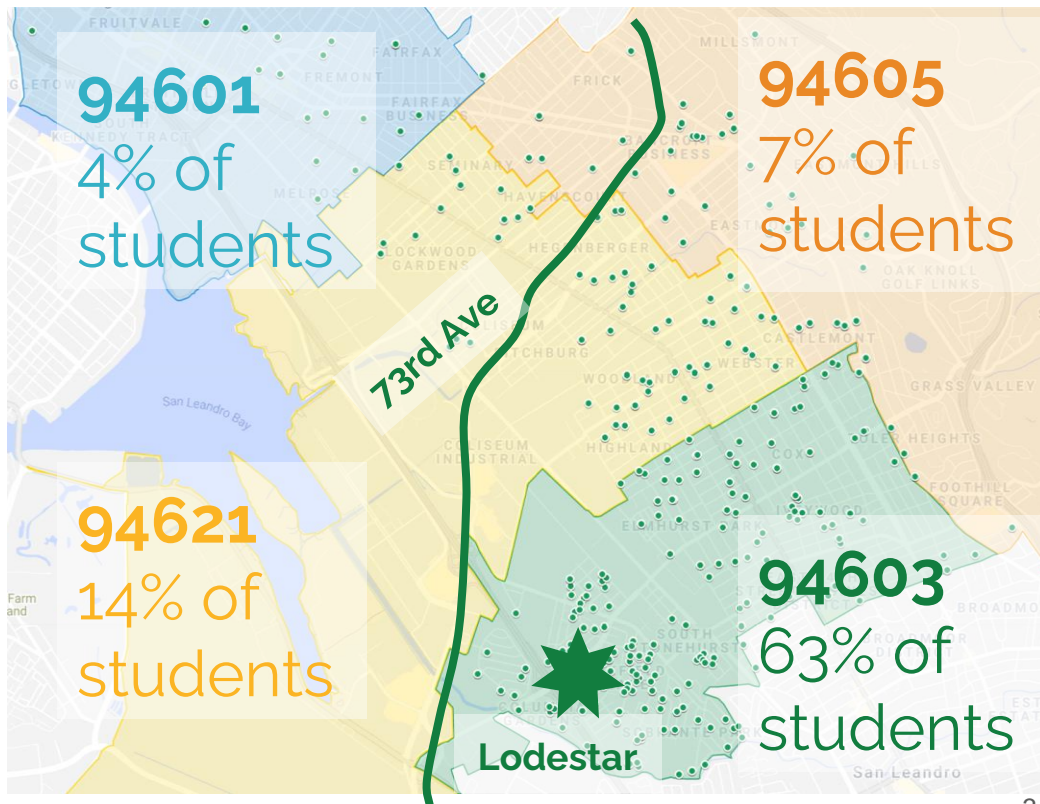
FRUITVALE
FAIRFAX
FREMONT
KENNEDY TRACT
FAIRFAX BUSINESS
MELROSE
MILLSMONT
FRICK
SEMINARY
HAVENSCOURT
LOCKWOOD GARDENS
HEGENBERGER
EASTMONT HILLS
OAK KNOLL GOLF LINKS
CASTLEMONT
GRASS VALLEY
FITCHBURG
WEBSTER
WOODLAND
San Leandro Bay
COLISEUM INDUSTRIAL
HIGHLAND
COX
FOOTHILL SQUARE
ELMHURST PARK
SOUTH STONEHURST
BROADMOOR
San Leandro
Farm

94601
4% of students

94605
7% of students

73rd Ave

94621
14% of students

94603
63% of students

Lodestar